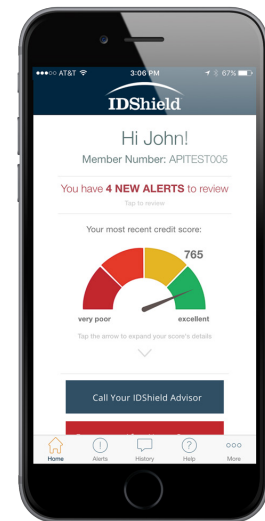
●●●○○ AT&T 3:06 PM 67%

IDShield

Hi John!

Member Number: APITEST005

You have 4 NEW ALERTS to review

Tap to review

Your most recent credit score:

765

very poor

excellent

Tap the arrow to expand your score's details

Call Your IDShield Advisor

Home

Alerts

History

Help

More